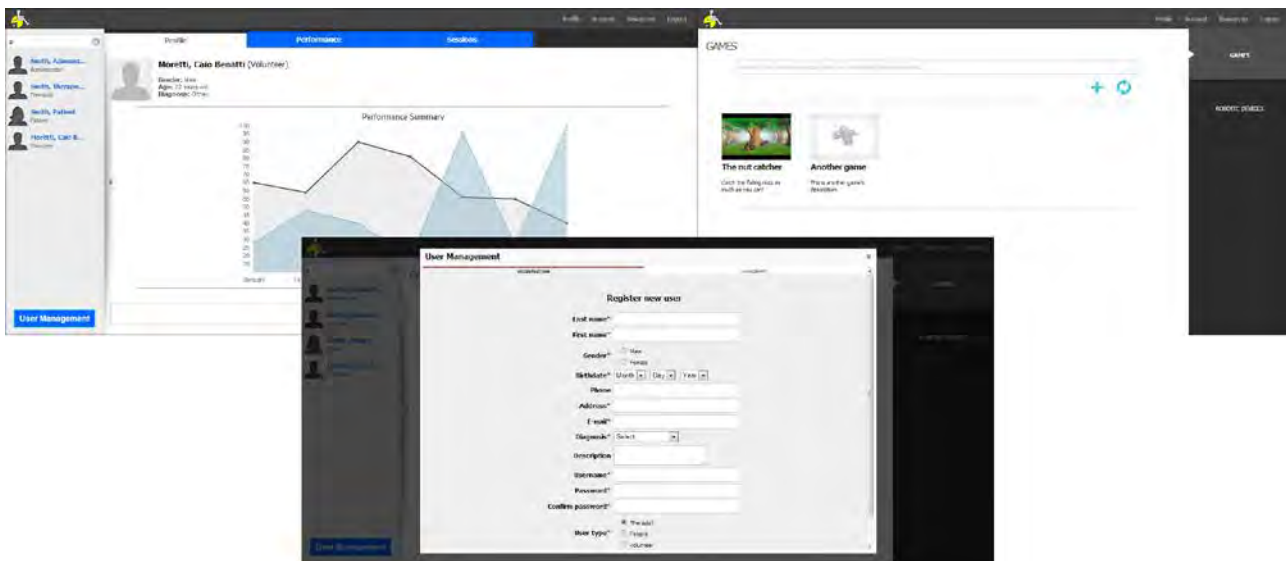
Profile Account Resources Logout

Smith, Adminis...
Administrator

Smith, Therapis...
Therapist

Smith, Patient
Patient

Moretti, Caio B...
Volunteer

User Management

Profile

Performance

Sessions

Moretti, Caio Benatti (Volunteer)

Gender: Male
Age: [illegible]
Diagnosis: Other

Performance Summary

GAMES

The nut catcher
Catch the falling nuts as much as you can!

Another game
This is another game's description

GAMES

ROBOTIC DEVICES

Profile Account Resources Logout

User Management

Register new user

Last name*

First name*

Gender*
Male
Female

Birthdate* Month Day Year

Phone

Address

E-mail*

Diagnosis* Select

Description

Username*

Password*

Confirm password*

User type*
Therapist
Patient
Volunteer

User Management